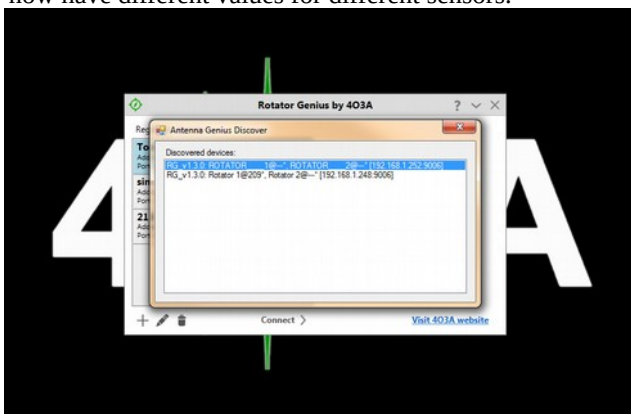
now have different values for different sensors.

Rotator Genius by 4O3A

? ∨ ×

Reg

Antenna Genius Discover

Discovered devices:

RG_v1.3.0: ROTATOR 1@---°, ROTATOR 2@---° [192.168.1.252:9006]

RG_v1.3.0: Rotator 1@209°, Rotator 2@---° [192.168.1.248:9006]

To
Add
Por

sin
Add
Por

21
Add
Por

Connect 〉

Visit 4O3A website

4O A